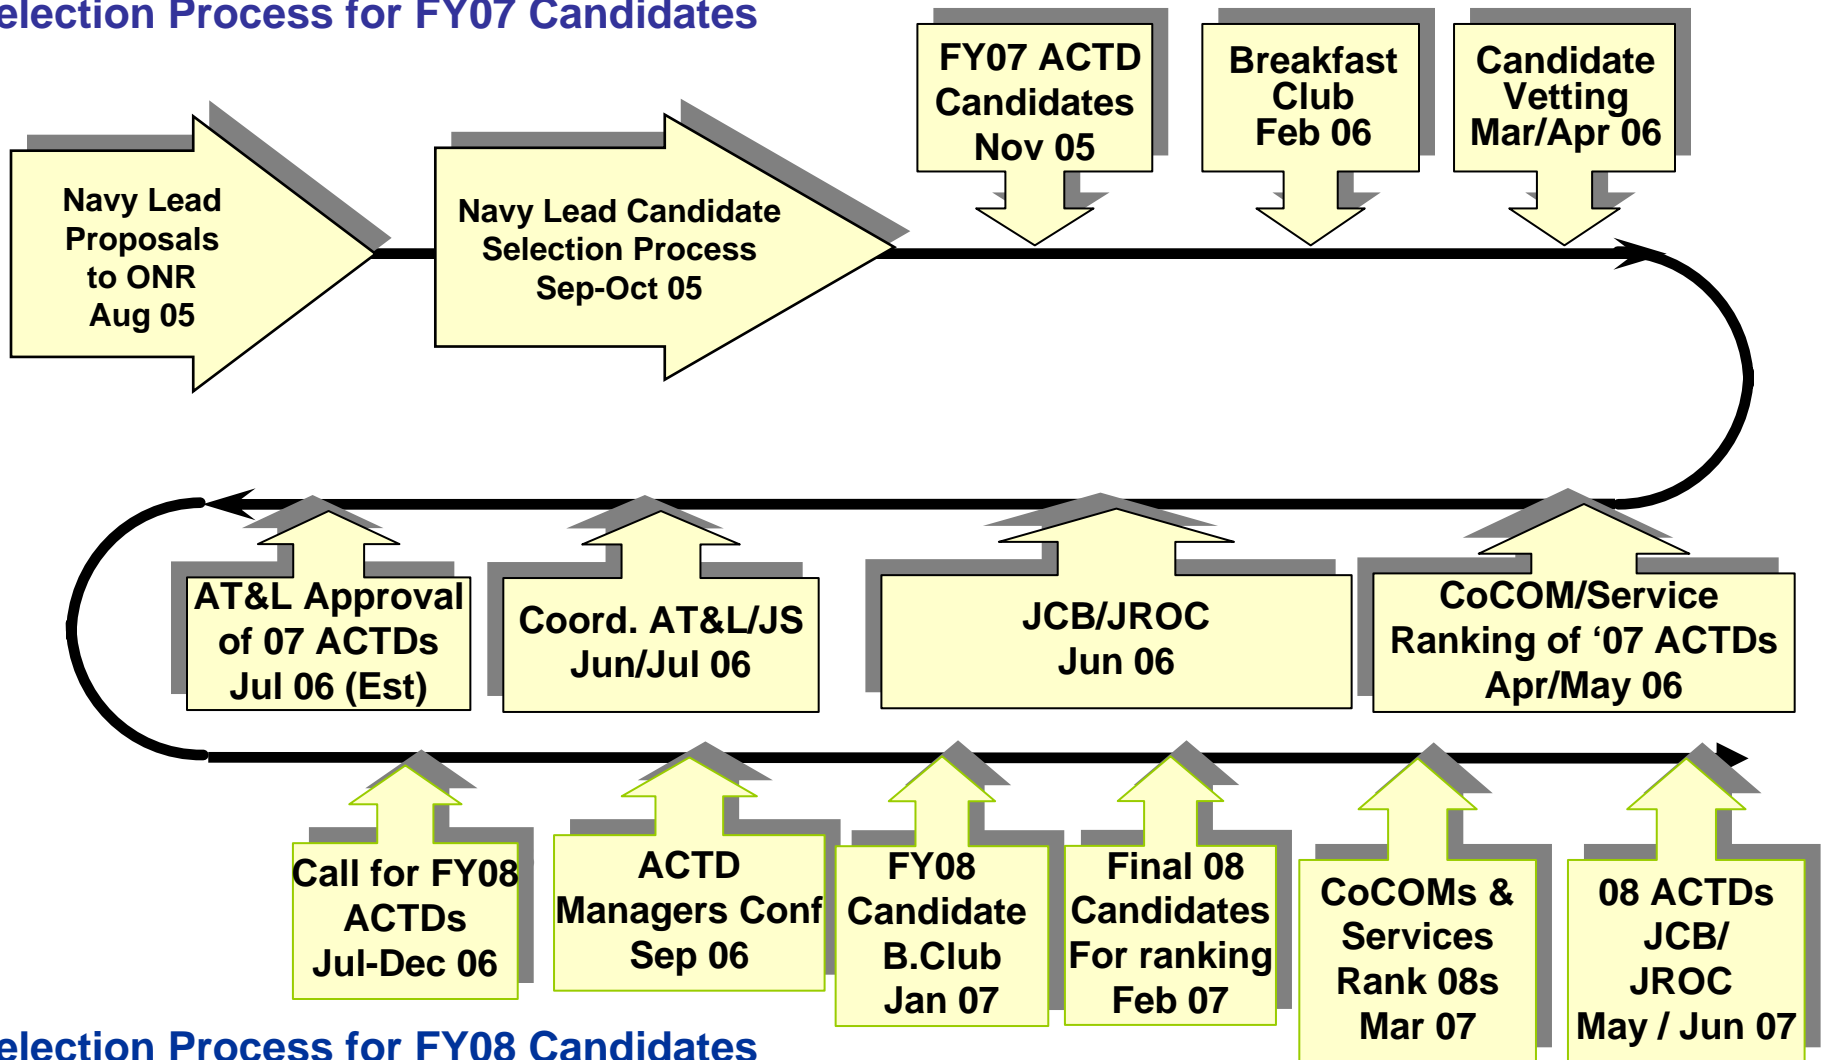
election Process for FY07 Candidates

Navy Lead Proposals to ONR Aug 05

Navy Lead Candidate Selection Process Sep-Oct 05

FY07 ACTD Candidates Nov 05

Breakfast Club Feb 06

Candidate Vetting Mar/Apr 06

CoCOM/Service Ranking of ‘07 ACTDs Apr/May 06

JCB/JROC Jun 06

Coord. AT&L/JS Jun/Jul 06

AT&L Approval of 07 ACTDs Jul 06 (Est)

Call for FY08 ACTDs Jul-Dec 06

ACTD Managers Conf Sep 06

FY08 Candidate B.Club Jan 07

Final 08 Candidates For ranking Feb 07

CoCOMs & Services Rank 08s Mar 07

08 ACTDs JCB/ JROC May / Jun 07

election Process for FY08 Candidates